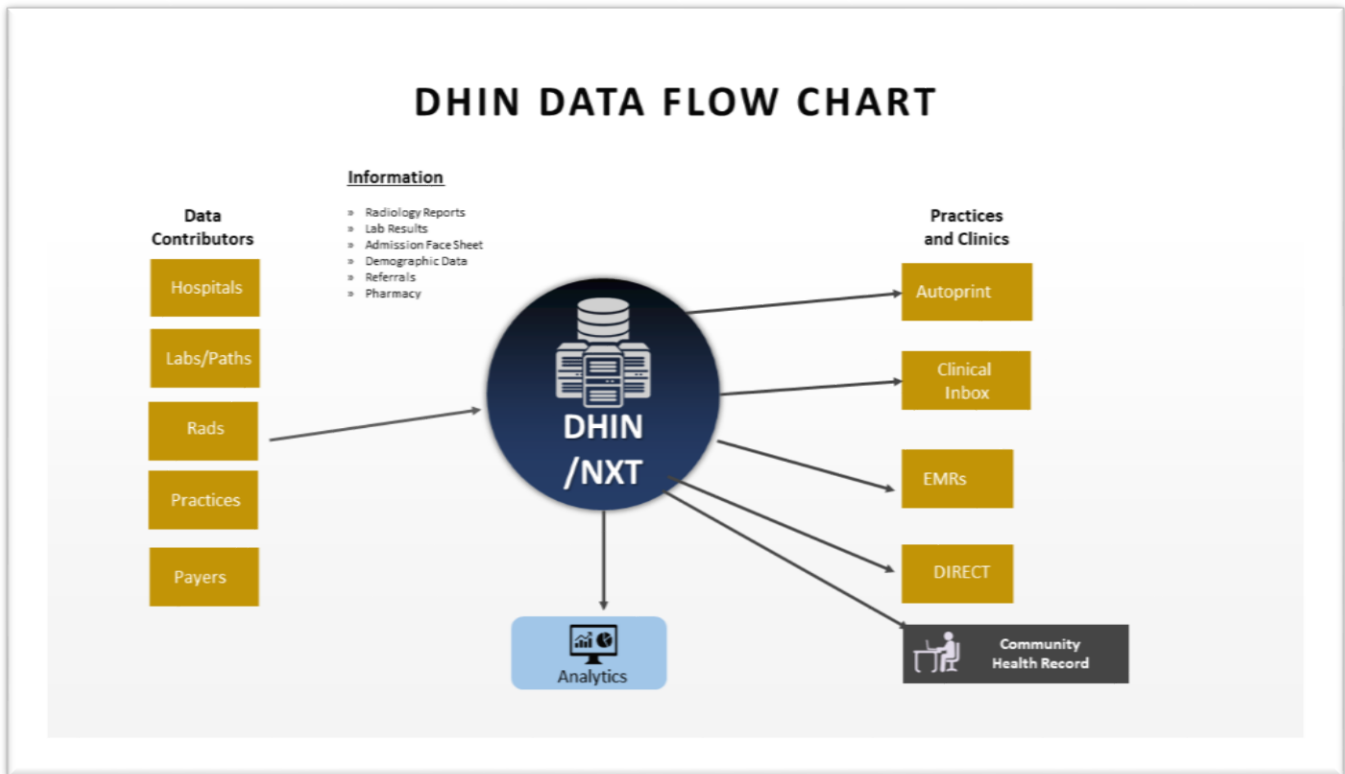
DHIN DATA FLOW CHART

Information

» Radiology Reports
» Lab Results
» Admission Face Sheet
» Demographic Data
» Referrals
» Pharmacy

Data Contributors

Hospitals

Labs/Paths

Rads

Practices

Payers

DHIN /NXT

Analytics

Practices and Clinics

Autoprint

Clinical Inbox

EMRs

DIRECT

Community Health Record